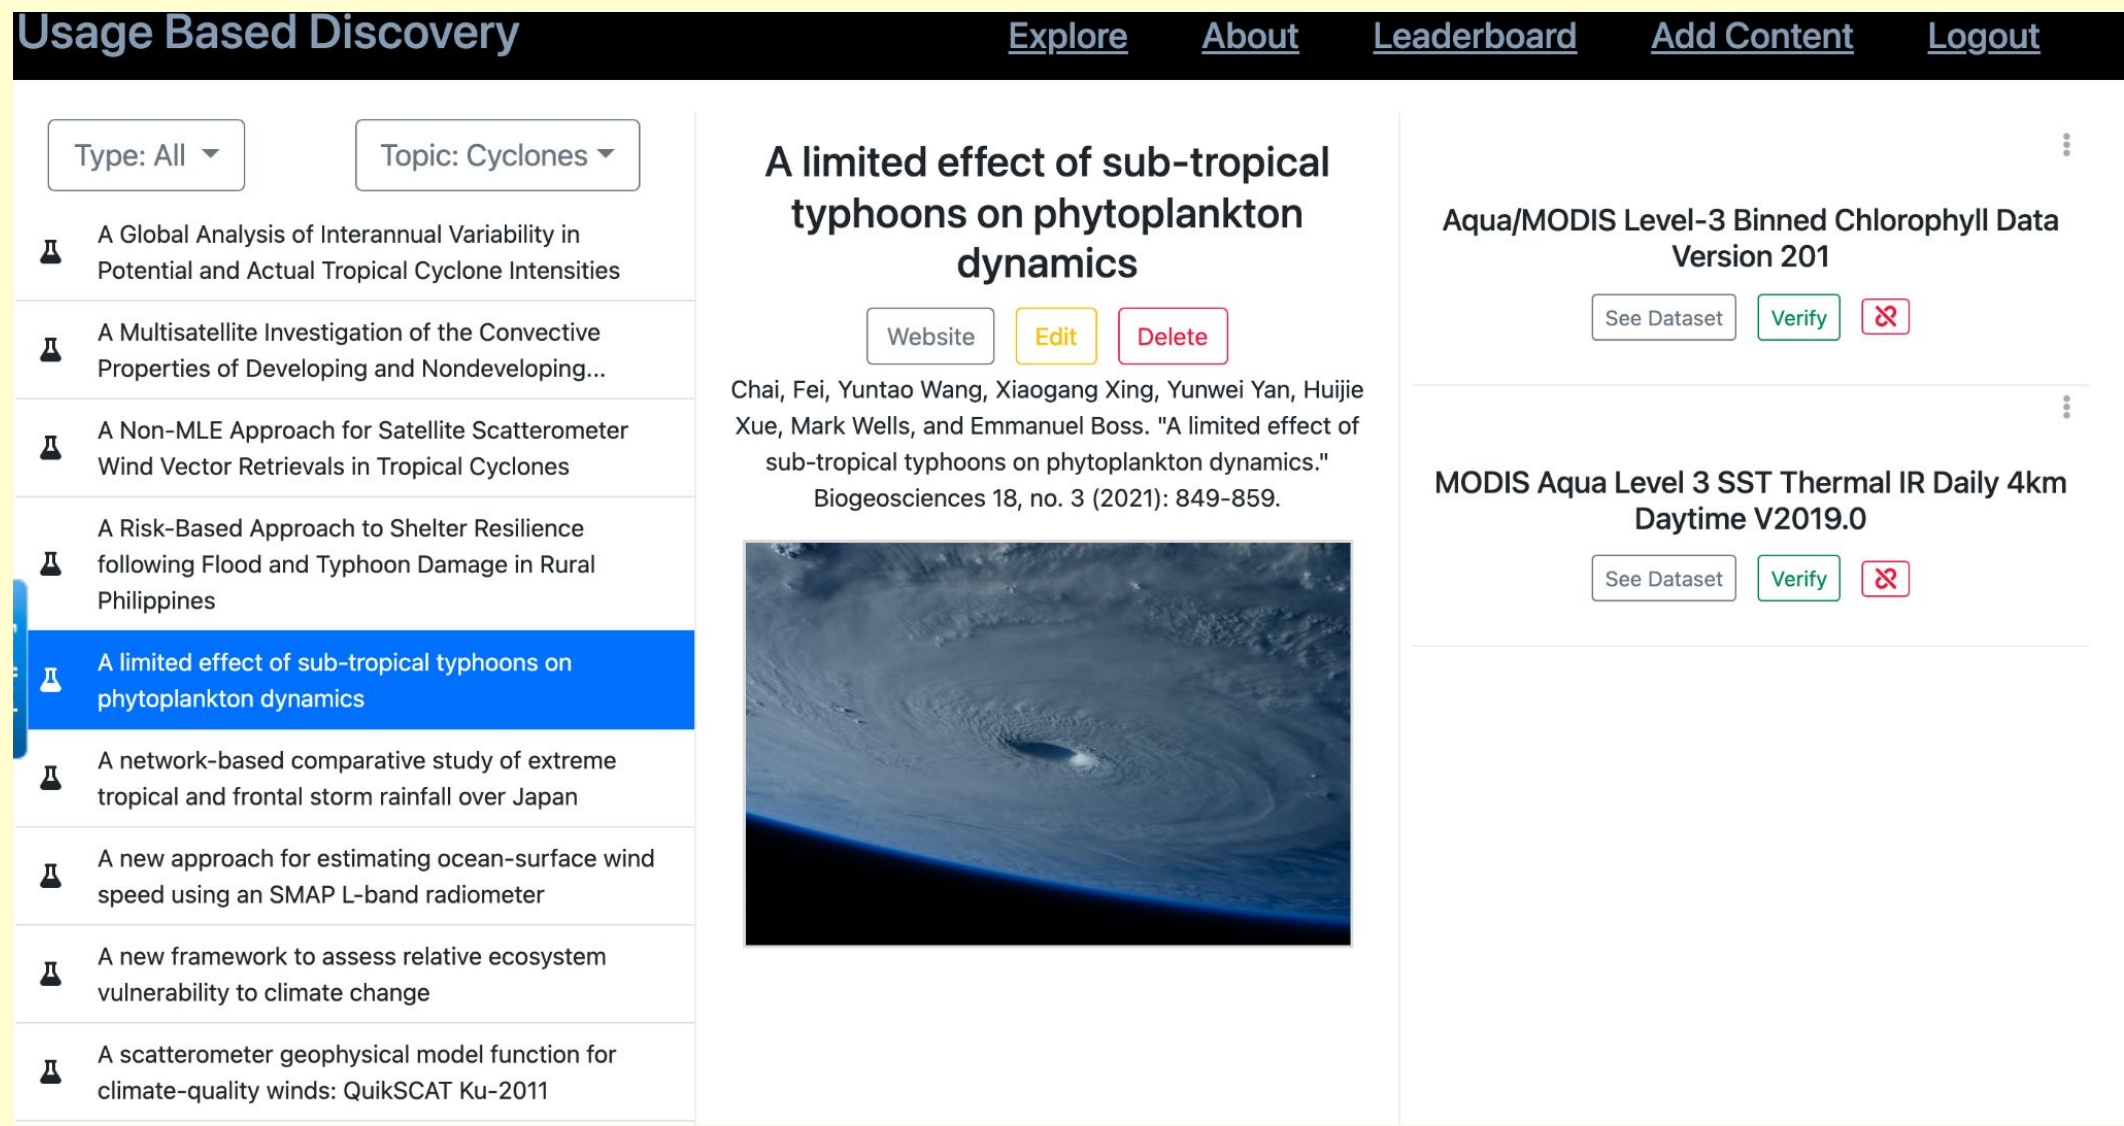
Usage Based Discovery

Explore About Leaderboard Add Content Logout

Type: All

Topic: Cyclones

A Global Analysis of Interannual Variability in Potential and Actual Tropical Cyclone Intensities

A Multisatellite Investigation of the Convective Properties of Developing and Nondeveloping...

A Non-MLE Approach for Satellite Scatterometer Wind Vector Retrievals in Tropical Cyclones

A Risk-Based Approach to Shelter Resilience following Flood and Typhoon Damage in Rural Philippines

A limited effect of sub-tropical typhoons on phytoplankton dynamics

A network-based comparative study of extreme tropical and frontal storm rainfall over Japan

A new approach for estimating ocean-surface wind speed using an SMAP L-band radiometer

A new framework to assess relative ecosystem vulnerability to climate change

A scatterometer geophysical model function for climate-quality winds: QuikSCAT Ku-2011

A limited effect of sub-tropical typhoons on phytoplankton dynamics

Website Edit Delete

Chai, Fei, Yuntao Wang, Xiaogang Xing, Yunwei Yan, Huijie Xue, Mark Wells, and Emmanuel Boss. "A limited effect of sub-tropical typhoons on phytoplankton dynamics." Biogeosciences 18, no. 3 (2021): 849-859.

Aqua/MODIS Level-3 Binned Chlorophyll Data Version 201

See Dataset Verify

MODIS Aqua Level 3 SST Thermal IR Daily 4km Daytime V2019.0

See Dataset Verify